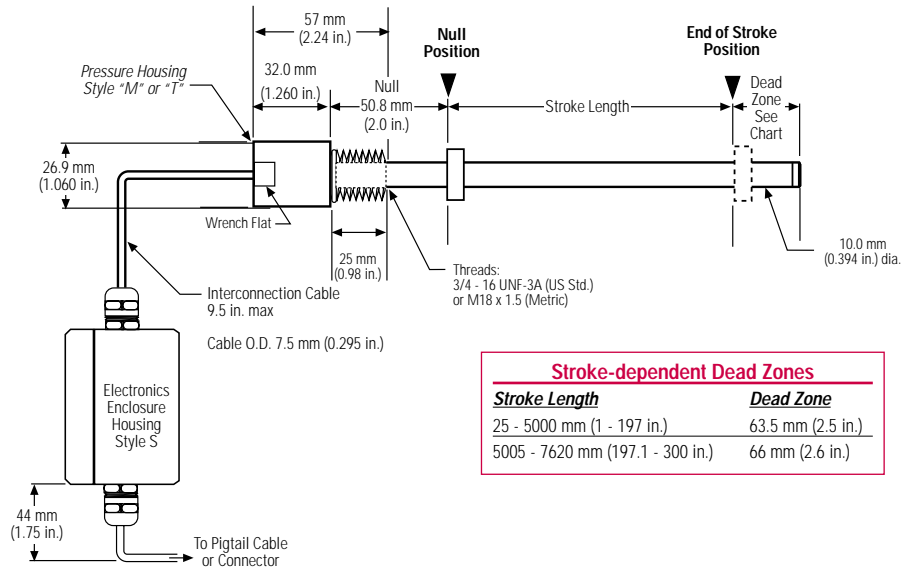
57 mm
(2.24 in.)

Null
Position

End of Stroke
Position

Pressure Housing
Style "M" or "T"

32.0 mm
(1.260 in.)

Null
50.8 mm
(2.0 in.)

Stroke Length

Dead
Zone
See
Chart

26.9 mm
(1.060 in.)

Wrench Flat

25 mm
(0.98 in.)

10.0 mm
(0.394 in.) dia.

Threads:
3/4 - 16 UNF-3A (US Std.)
or M18 x 1.5 (Metric)

Interconnection Cable
9.5 in. max

Cable O.D. 7.5 mm (0.295 in.)

Electronics
Enclosure
Housing
Style S

Stroke-dependent Dead Zones

| Stroke Length | Dead Zone |
|---|---|
| 25 - 5000 mm (1 - 197 in.) | 63.5 mm (2.5 in.) |
| 5005 - 7620 mm (197.1 - 300 in.) | 66 mm (2.6 in.) |

44 mm
(1.75 in.)

To Pigtail Cable
or Connector